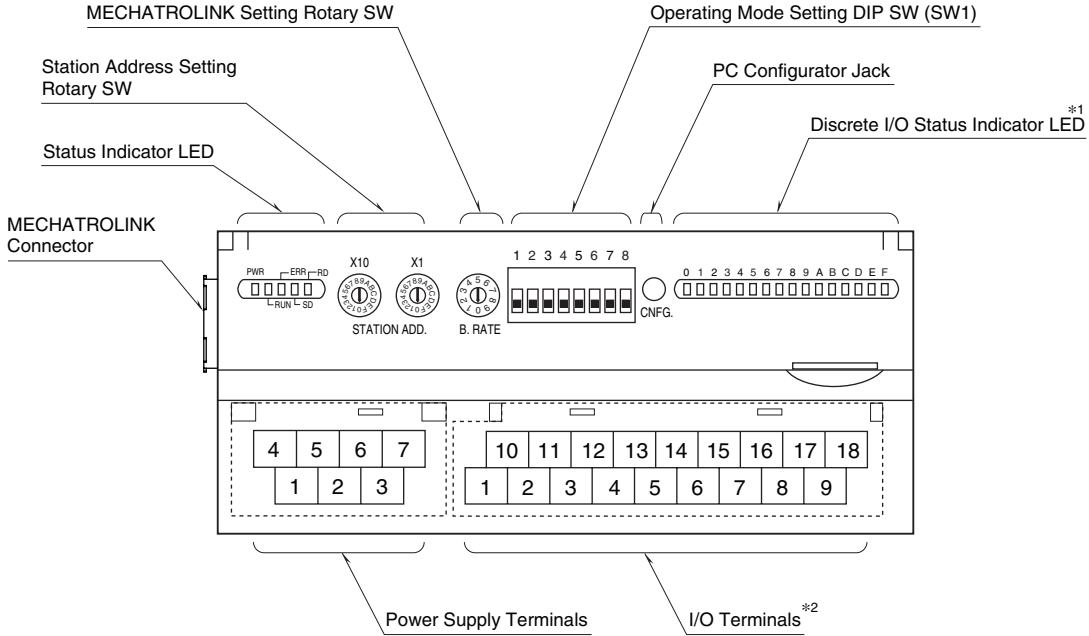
MECHATROLINK Setting Rotary SW

Operating Mode Setting DIP SW (SW1)

Station Address Setting Rotary SW

PC Configurator Jack

*1
Discrete I/O Status Indicator LED

Status Indicator LED

MECHATROLINK Connector

PWR ERR RD
RUN SD

X10 X1
STATION ADD.

B. RATE

1 2 3 4 5 6 7 8

CNFG.

0 1 2 3 4 5 6 7 8 9 A B C D E F

| 4 | 5 | 6 | 7 |
|---|---|---|---|
| 1 | 2 | 3 | |

| 10 | 11 | 12 | 13 | 14 | 15 | 16 | 17 | 18 |
|---|---|---|---|---|---|---|---|---|
| 1 | 2 | 3 | 4 | 5 | 6 | 7 | 8 | 9 |

Power Supply Terminals

I/O Terminals *2